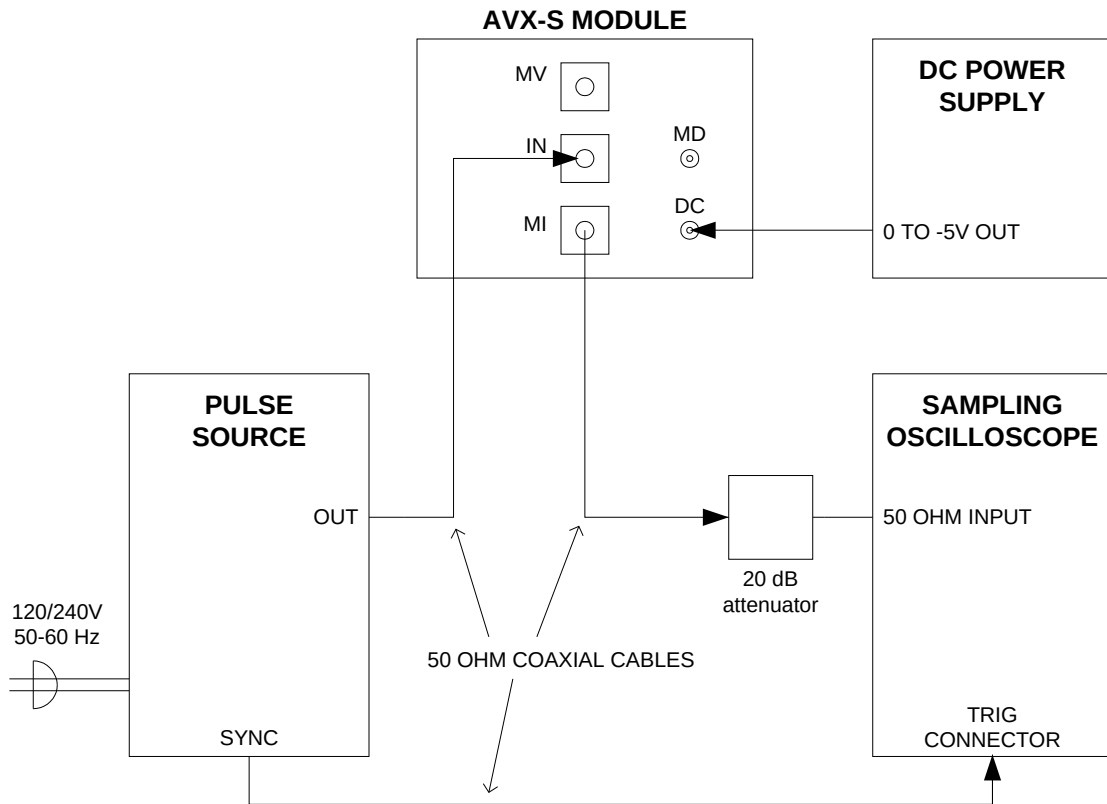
AVX-S MODULE

MV

IN

MD

MI

DC

DC POWER SUPPLY

0 TO -5V OUT

PULSE SOURCE

OUT

SYNC

120/240V
50-60 Hz

50 OHM COAXIAL CABLES

20 dB attenuator

SAMPLING OSCILLOSCOPE

50 OHM INPUT

TRIG CONNECTOR